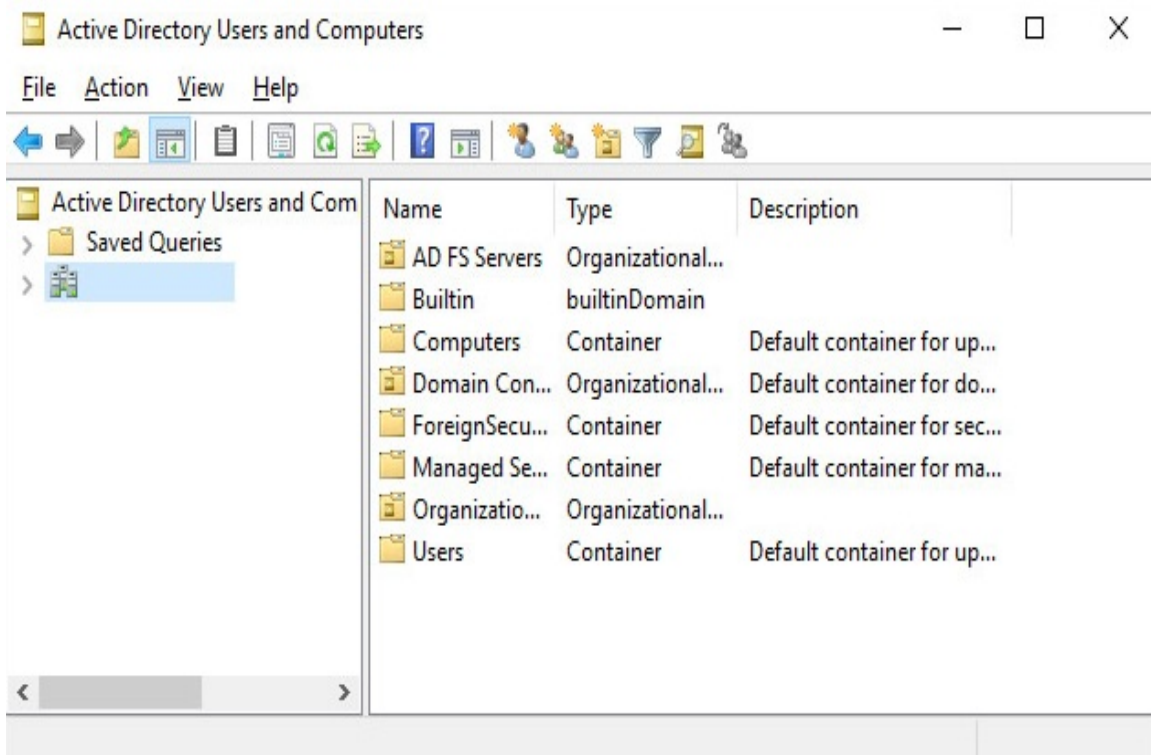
Active Directory Users and Computers

File Action View Help

Active Directory Users and Com
Saved Queries

| Name | Type | Description |
|---|---|---|
| AD FS Servers | Organizational... | |
| Builtin | builtinDomain | |
| Computers | Container | Default container for up... |
| Domain Con... | Organizational... | Default container for do... |
| ForeignSecu... | Container | Default container for sec... |
| Managed Se... | Container | Default container for ma... |
| Organizatio... | Organizational... | |
| Users | Container | Default container for up... |